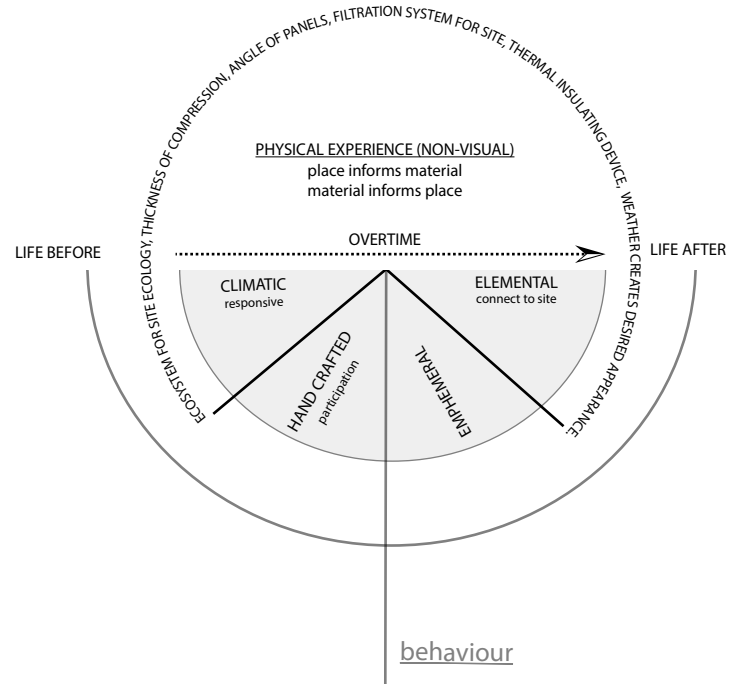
ECOSYSTEM FOR SITE ECOLOGY, THICKNESS OF COMPRESSION, ANGLE OF PANELS, FILTRATION SYSTEM FOR SITE, THERMAL INSULATING DEVICE, WEATHER CREATES DESIRED APPEARANCE.

PHYSICAL EXPERIENCE (NON-VISUAL)
place informs material
material informs place

LIFE BEFORE

OVERTIME

LIFE AFTER

CLIMATIC
responsive

ELEMENTAL
connect to site

HAND CRAFTED
participation

EMPHEMERAL

behaviour